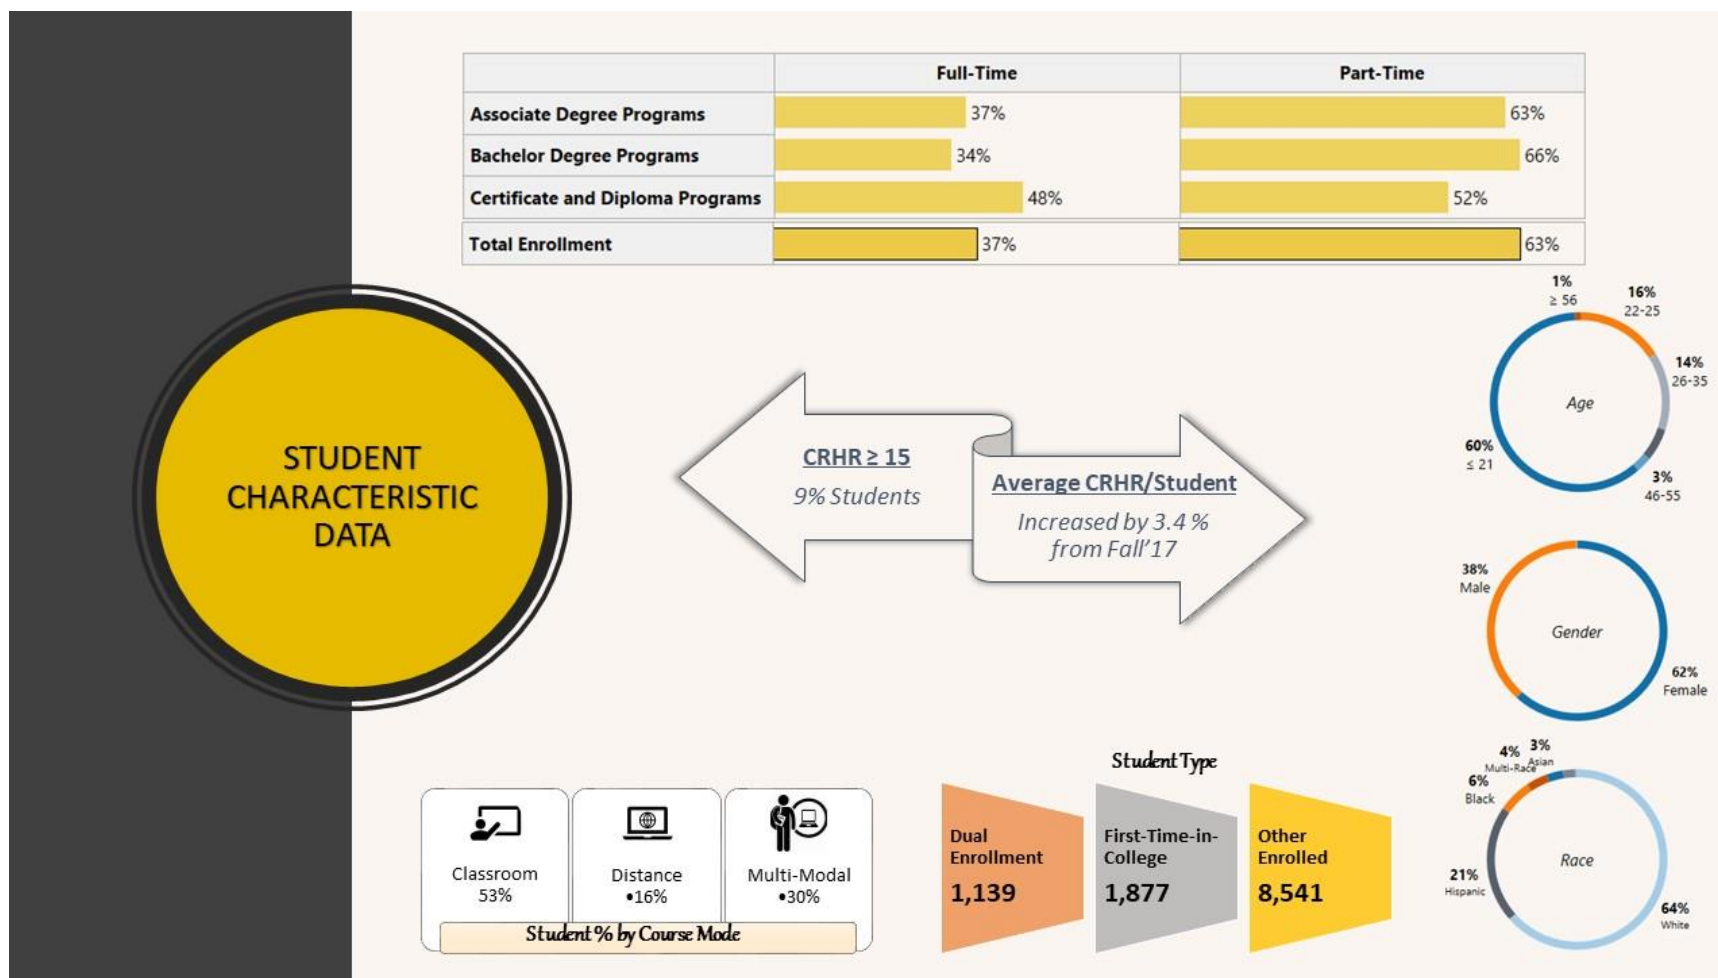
|  | Full-Time | Part-Time |
|---|---|---|
| Associate Degree Programs | 37% | 63% |
| Bachelor Degree Programs | 34% | 66% |
| Certificate and Diploma Programs | 48% | 52% |
| Total Enrollment | 37% | 63% |

STUDENT CHARACTERISTIC DATA

CRHR ≥ 15
9% Students

Average CRHR/Student
Increased by 3.4 % from Fall'17

Age
1% ≥ 56
16% 22-25
14% 26-35
3% 46-55
60% ≤ 21

Gender
38% Male
62% Female

Race
4% Multi-Race
3% Asian
6% Black
21% Hispanic
64% White

Student Type
Dual Enrollment 1,139
First-Time-in-College 1,877
Other Enrolled 8,541

Classroom 53%
Distance •16%
Multi-Modal •30%
Student % by Course Mode